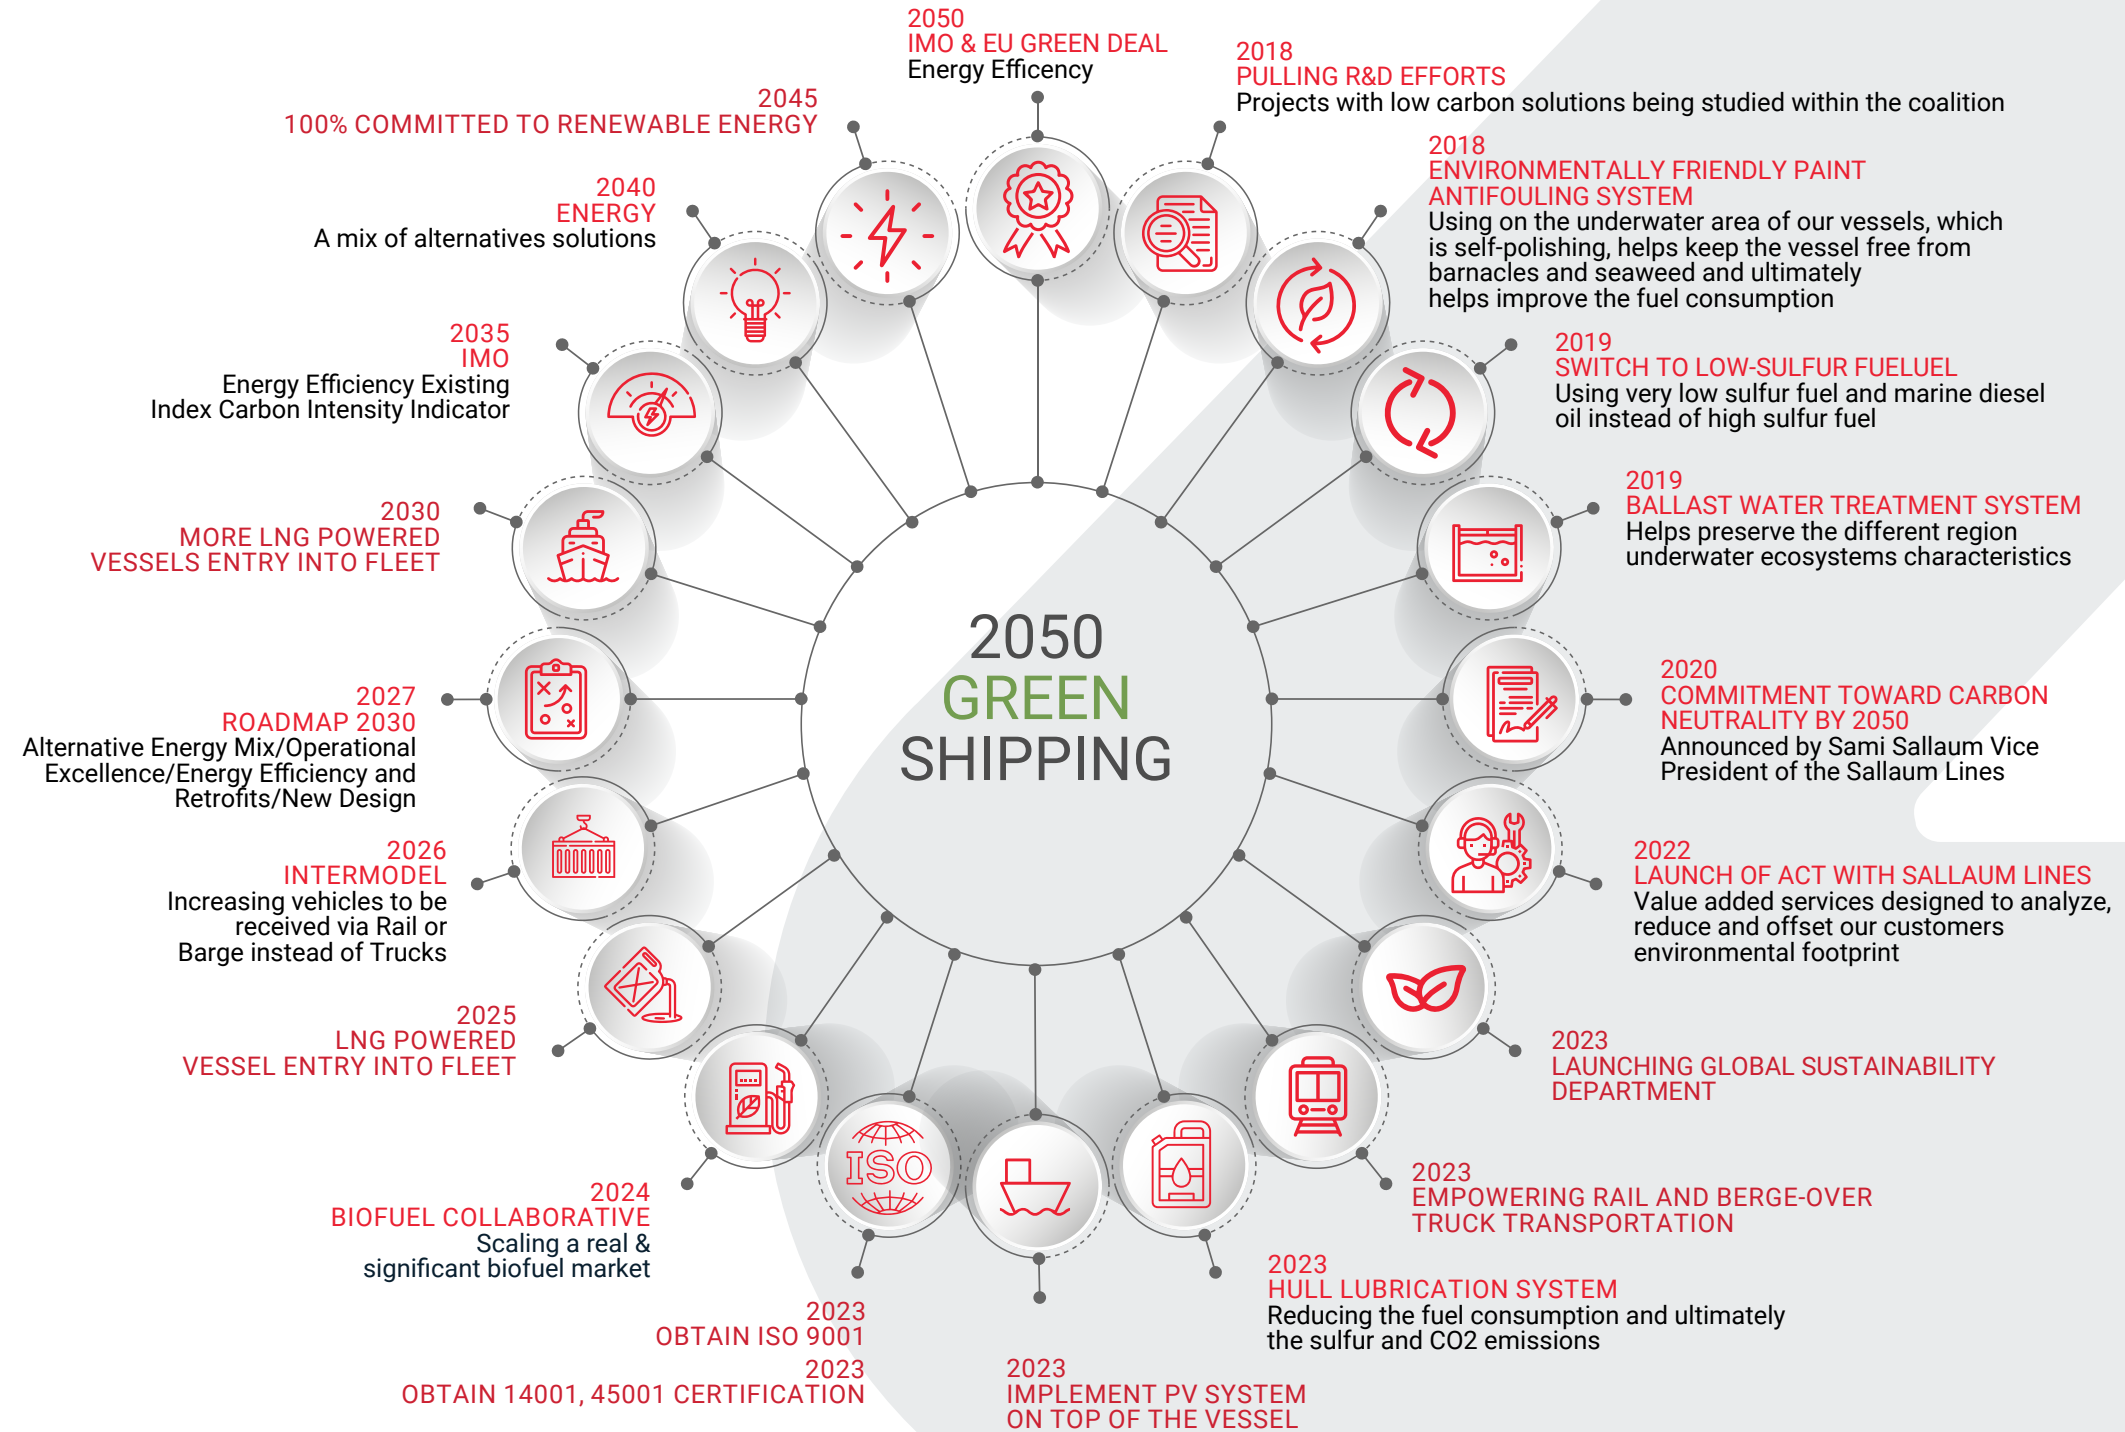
2050
IMO & EU GREEN DEAL
Energy Efficency

2018
PULLING R&D EFFORTS
Projects with low carbon solutions being studied within the coalition

2018
ENVIRONMENTALLY FRIENDLY PAINT ANTIFOULING SYSTEM
Using on the underwater area of our vessels, which is self-polishing, helps keep the vessel free from barnacles and seaweed and ultimately helps improve the fuel consumption

2019
SWITCH TO LOW-SULFUR FUELUEL
Using very low sulfur fuel and marine diesel oil instead of high sulfur fuel

2019
BALLAST WATER TREATMENT SYSTEM
Helps preserve the different region underwater ecosystems characteristics

2020
COMMITMENT TOWARD CARBON NEUTRALITY BY 2050
Announced by Sami Sallaum Vice President of the Sallaum Lines

2022
LAUNCH OF ACT WITH SALLAUM LINES
Value added services designed to analyze, reduce and offset our customers environmental footprint

2023
LAUNCHING GLOBAL SUSTAINABILITY DEPARTMENT

2023
EMPOWERING RAIL AND BERGE-OVER TRUCK TRANSPORTATION

2023
HULL LUBRICATION SYSTEM
Reducing the fuel consumption and ultimately the sulfur and CO2 emissions

2023
IMPLEMENT PV SYSTEM ON TOP OF THE VESSEL

2023
OBTAIN ISO 9001
2023
OBTAIN 14001, 45001 CERTIFICATION

2024
BIOFUEL COLLABORATIVE
Scaling a real & significant biofuel market

2025
LNG POWERED VESSEL ENTRY INTO FLEET

2026
INTERMODEL
Increasing vehicles to be received via Rail or Barge instead of Trucks

2027
ROADMAP 2030
Alternative Energy Mix/Operational Excellence/Energy Efficiency and Retrofits/New Design

2030
MORE LNG POWERED VESSELS ENTRY INTO FLEET

2035
IMO
Energy Efficiency Existing Index Carbon Intensity Indicator

2040
ENERGY
A mix of alternatives solutions

2045
100% COMMITTED TO RENEWABLE ENERGY

2050
GREEN
SHIPPING

ISO